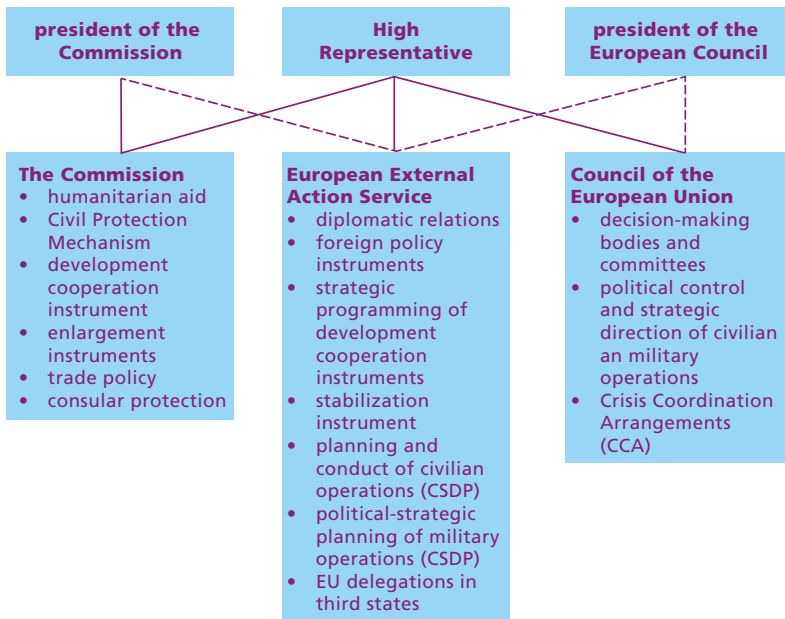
president of the Commission

High Representative

president of the European Council

The Commission
- humanitarian aid
- Civil Protection Mechanism
- development cooperation instrument
- enlargement instruments
- trade policy
- consular protection

European External Action Service
- diplomatic relations
- foreign policy instruments
- strategic programming of development cooperation instruments
- stabilization instrument
- planning and conduct of civilian operations (CSDP)
- political-strategic planning of military operations (CSDP)
- EU delegations in third states

Council of the European Union
- decision-making bodies and committees
- political control and strategic direction of civilian an military operations
- Crisis Coordination Arrangements (CCA)